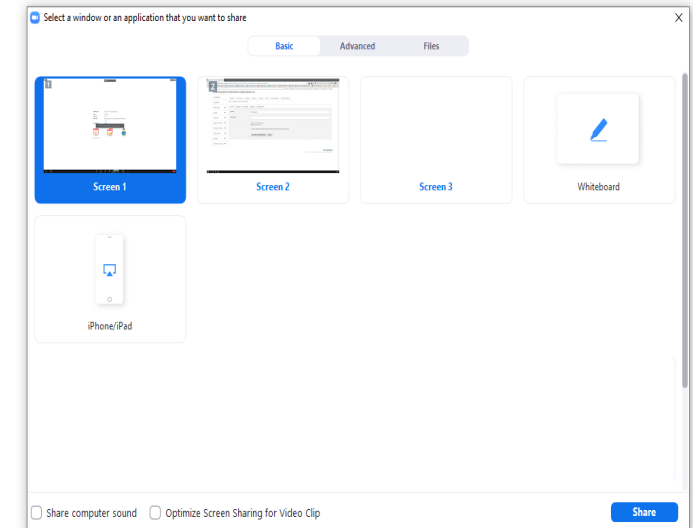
Select a window or an application that you want to share

×

Basic Advanced Files

1

Screen 1

2

Screen 2

Screen 3

Whiteboard

iPhone/iPad

Share computer sound Optimize Screen Sharing for Video Clip

Share